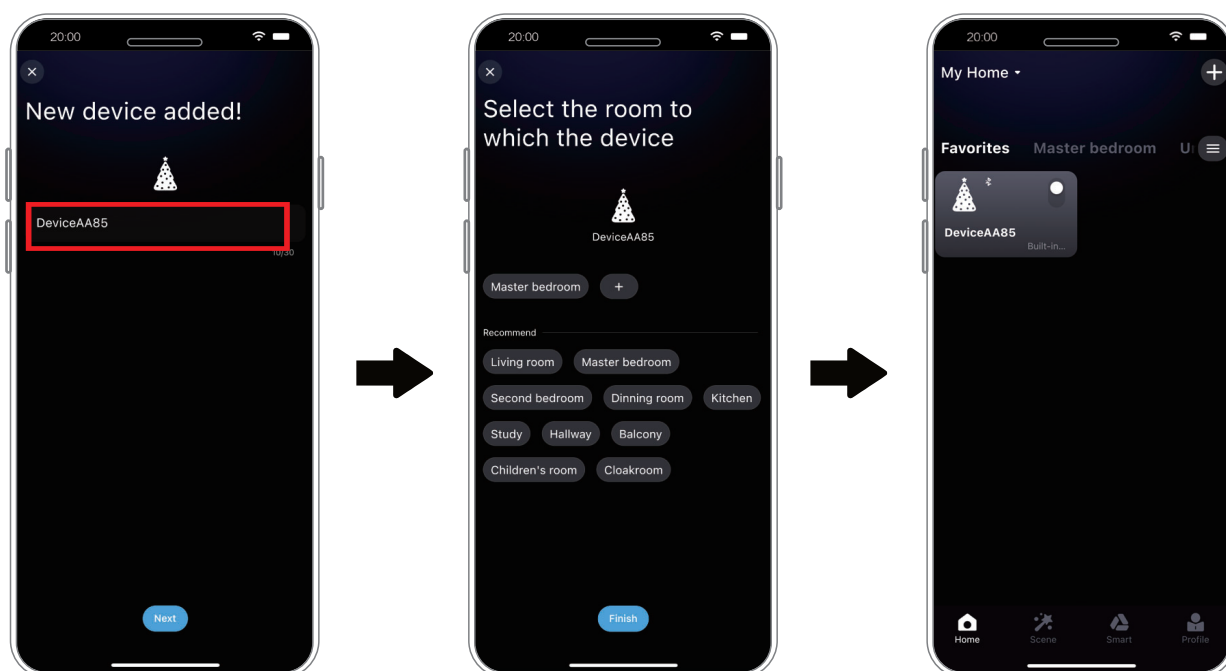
20:00

×

New device added!

DeviceAA85

10/30

Next

20:00

×

Select the room to which the device

DeviceAA85

Master bedroom

+

Recommend

Living room

Master bedroom

Second bedroom

Dinning room

Kitchen

Study

Hallway

Balcony

Children's room

Cloakroom

Finish

20:00

My Home

Favorites

Master bedroom

U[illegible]

DeviceAA85

Built-in...

Home

Scene

Smart

Profile